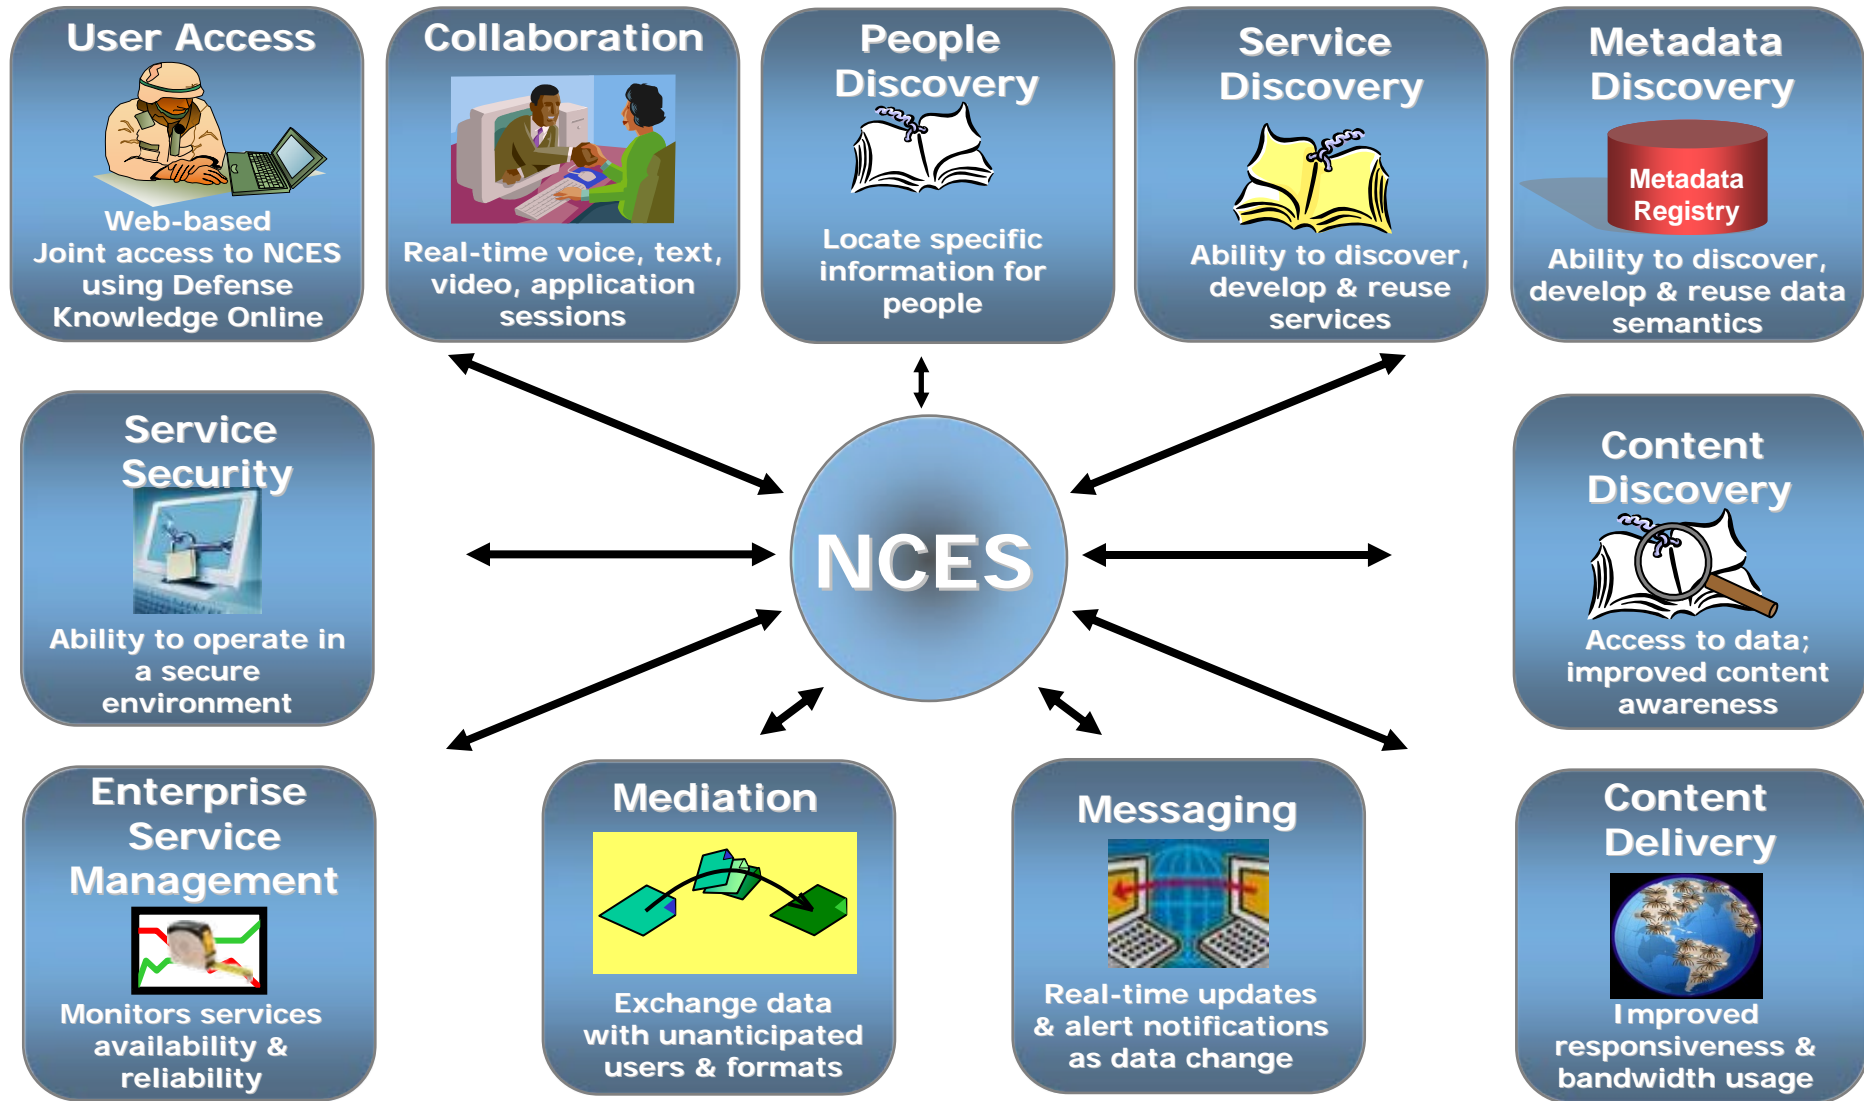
User Access

Web-based Joint access to NCES using Defense Knowledge Online

Collaboration

Real-time voice, text, video, application sessions

People Discovery

Locate specific information for people

Service Discovery

Ability to discover, develop & reuse services

Metadata Discovery

Metadata Registry

Ability to discover, develop & reuse data semantics

Service Security

Ability to operate in a secure environment

NCES

Content Discovery

Access to data; improved content awareness

Enterprise Service Management

Monitors services availability & reliability

Mediation

Exchange data with unanticipated users & formats

Messaging

Real-time updates & alert notifications as data change

Content Delivery

Improved responsiveness & bandwidth usage